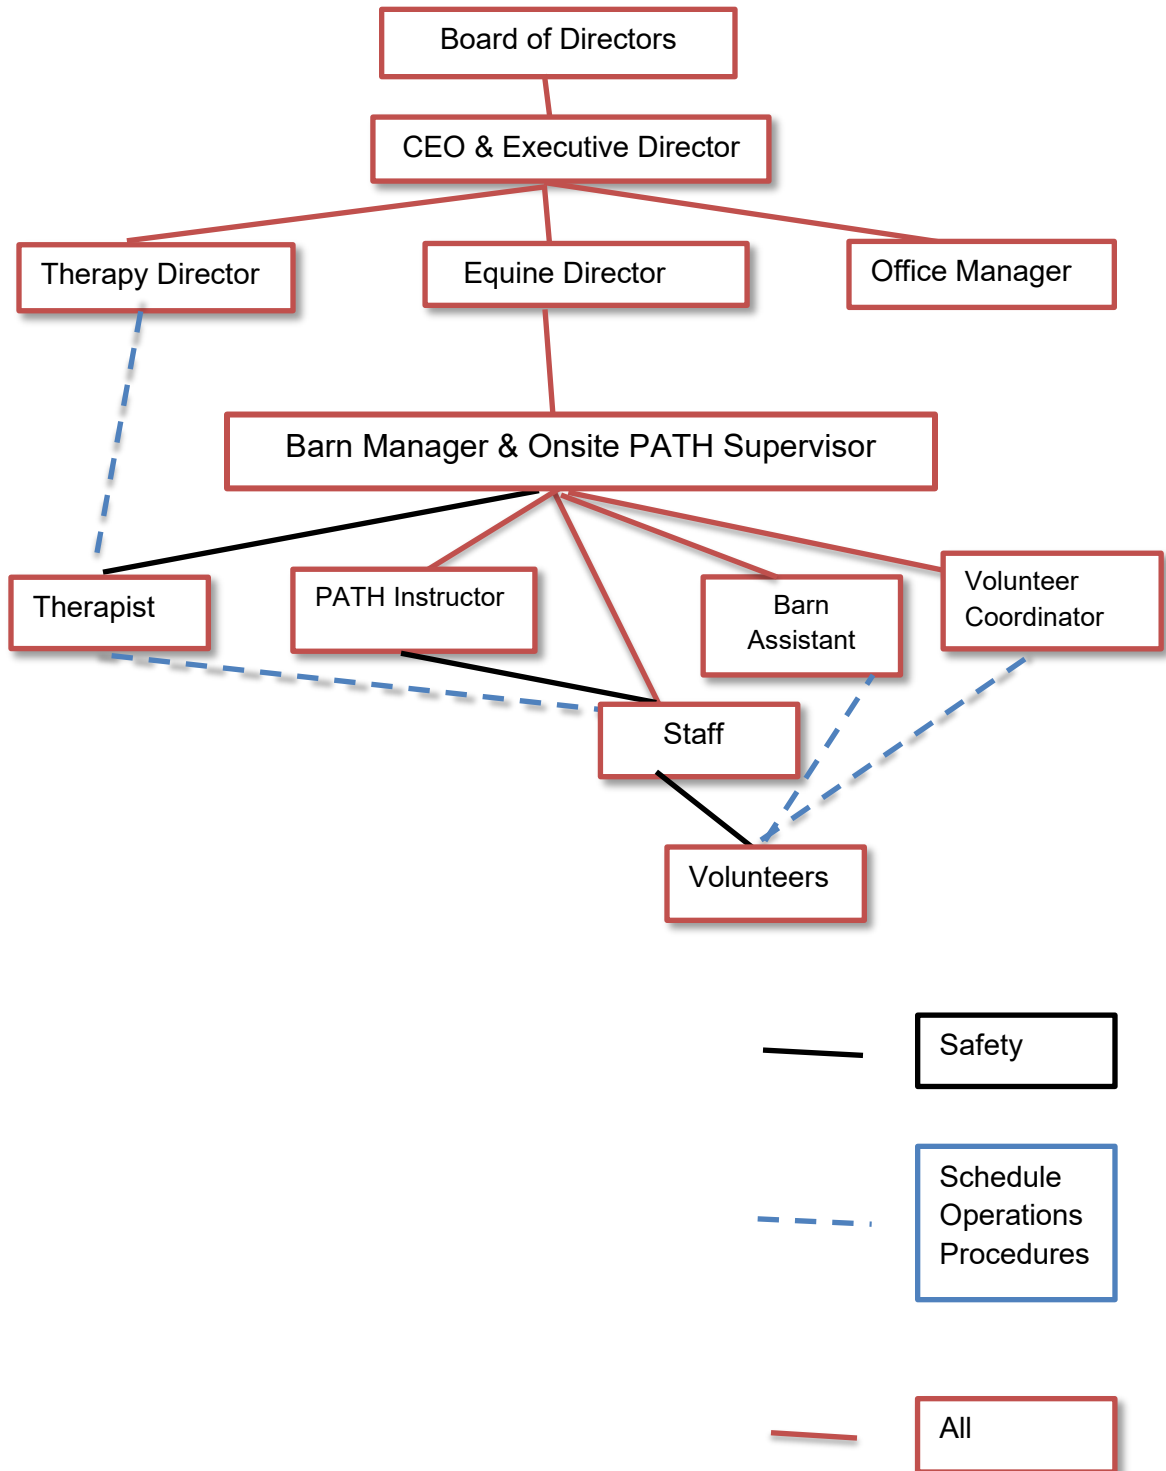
Board of Directors

CEO & Executive Director

Therapy Director

Equine Director

Office Manager

Barn Manager & Onsite PATH Supervisor

Therapist

PATH Instructor

Barn Assistant

Volunteer Coordinator

Staff

Volunteers

Safety

Schedule Operations Procedures

All